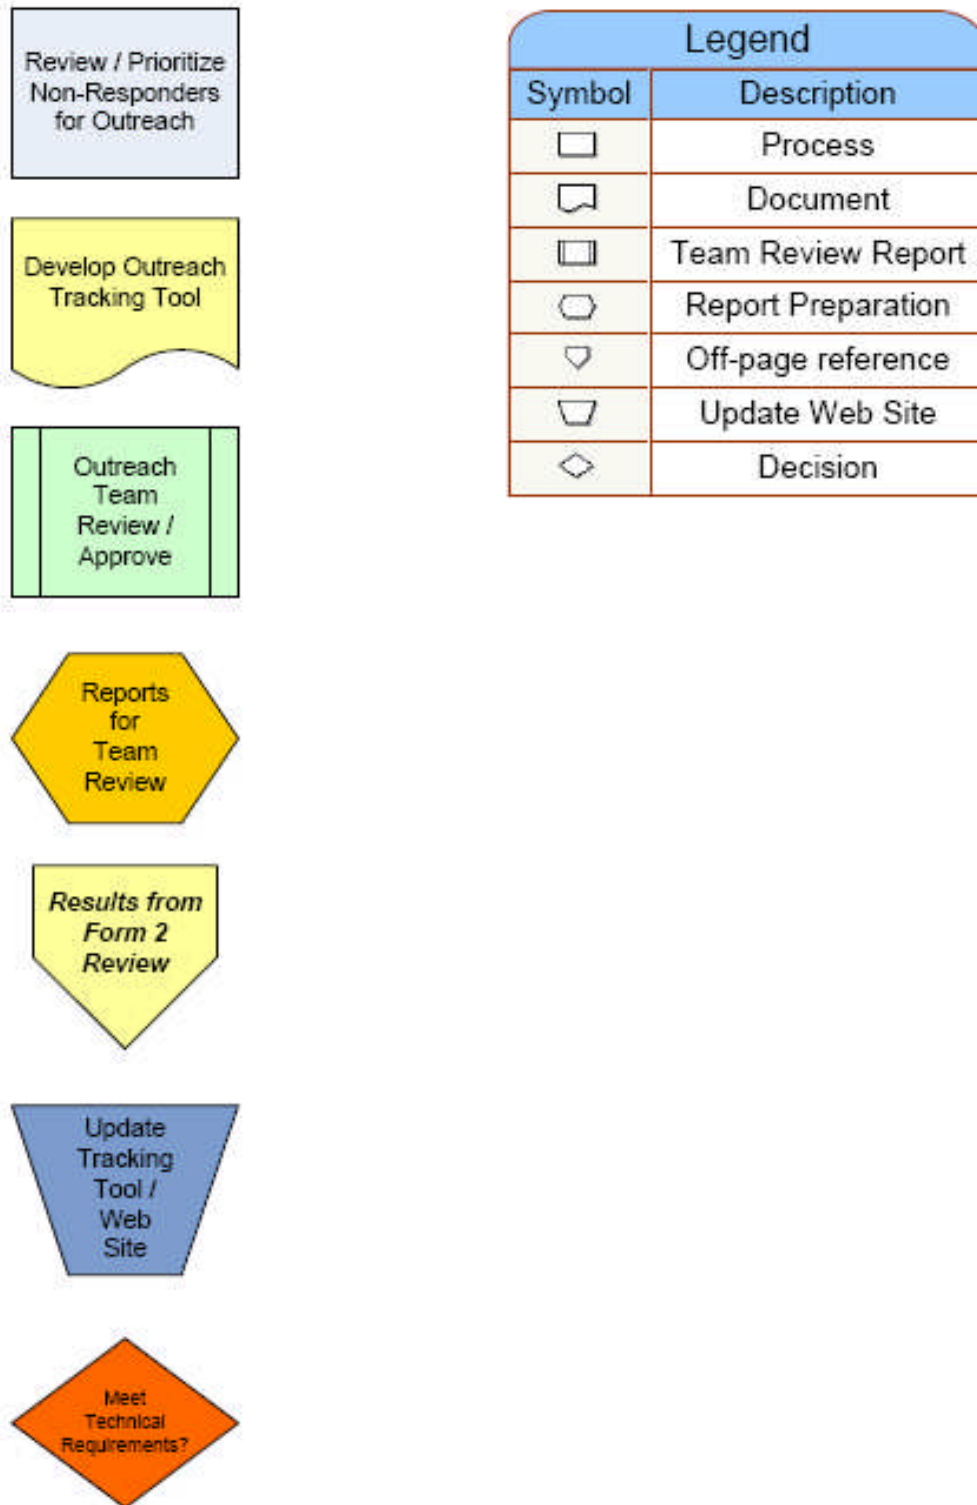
Review / Prioritize Non-Responders for Outreach

Develop Outreach Tracking Tool

Outreach Team Review / Approve

Reports for Team Review

Results from Form 2 Review

Update Tracking Tool / Web Site

Meet Technical Requirements?

Legend

| Symbol | Description |
|---|---|
| | Process |
| | Document |
| | Team Review Report |
| | Report Preparation |
| | Off-page reference |
| | Update Web Site |
| | Decision |